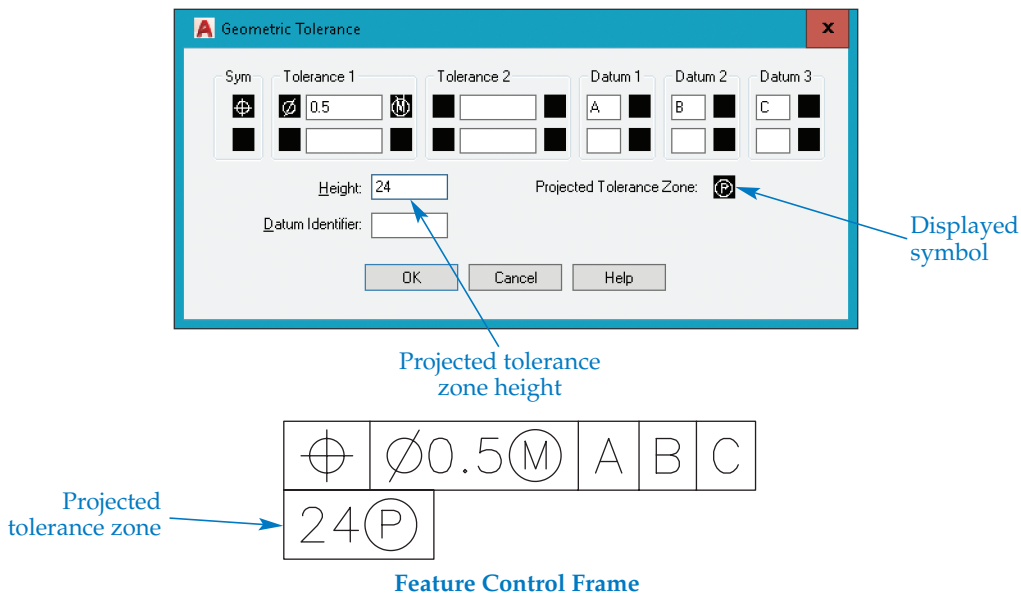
Geometric Tolerance

x

Sym

Tolerance 1

Tolerance 2

Datum 1

Datum 2

Datum 3

⌀ 0.5 Ⓜ

A

B

C

Height: 24

Projected Tolerance Zone: Ⓟ

Datum Identifier:

OK

Cancel

Help

Displayed symbol

Projected tolerance zone height

⌖ ⌀0.5Ⓜ A B C

24Ⓟ

Projected tolerance zone

Feature Control Frame